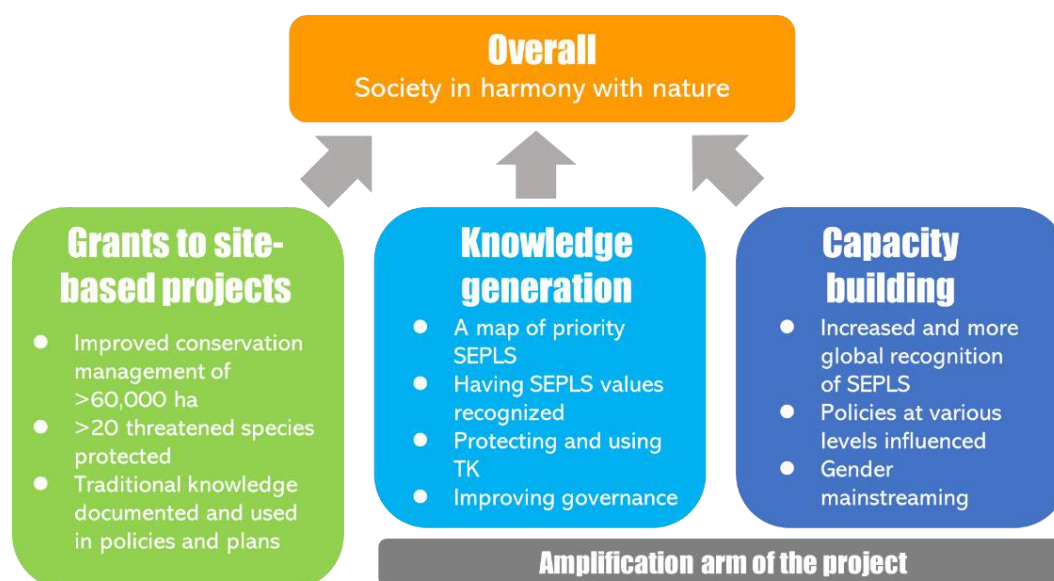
Overall
Society in harmony with nature

Grants to site-based projects

- Improved conservation management of >60,000 ha
- >20 threatened species protected
- Traditional knowledge documented and used in policies and plans

Knowledge generation

- A map of priority SEPLS
- Having SEPLS values recognized
- Protecting and using TK
- Improving governance

Capacity building

- Increased and more global recognition of SEPLS
- Policies at various levels influenced
- Gender mainstreaming

Amplification arm of the project